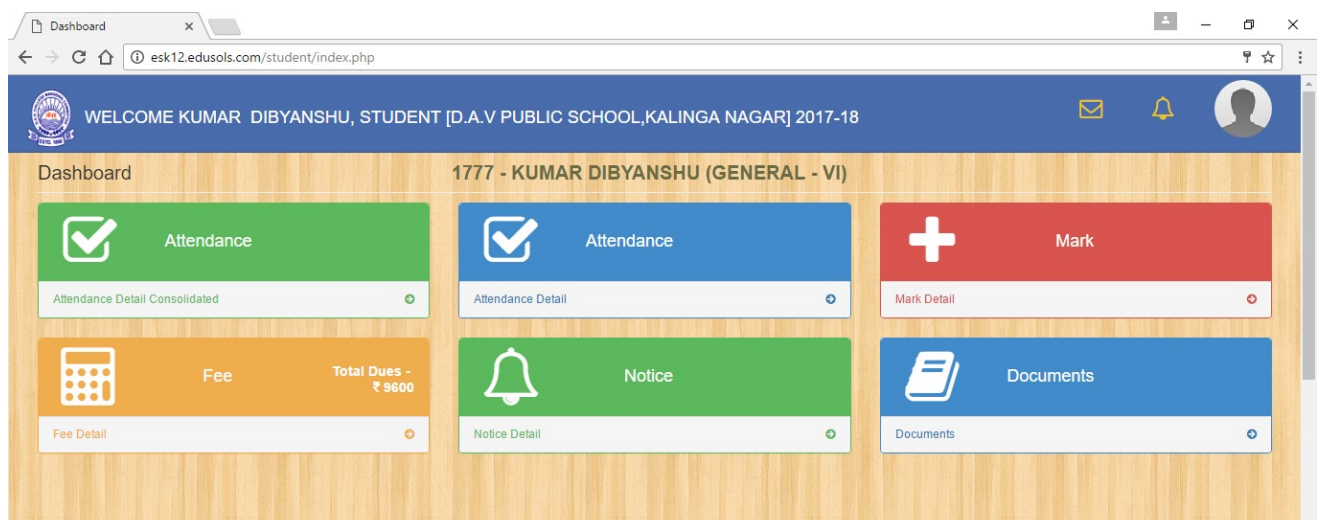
Dashboard ×

esk12.edusols.com/student/index.php

WELCOME KUMAR DIBYANSHU, STUDENT [D.A.V PUBLIC SCHOOL,KALINGA NAGAR] 2017-18

Dashboard

1777 - KUMAR DIBYANSHU (GENERAL - VI)

Attendance

Attendance Detail Consolidated

Attendance

Attendance Detail

Mark

Mark Detail

Fee

Total Dues - ₹ 9600

Fee Detail

Notice

Notice Detail

Documents

Documents